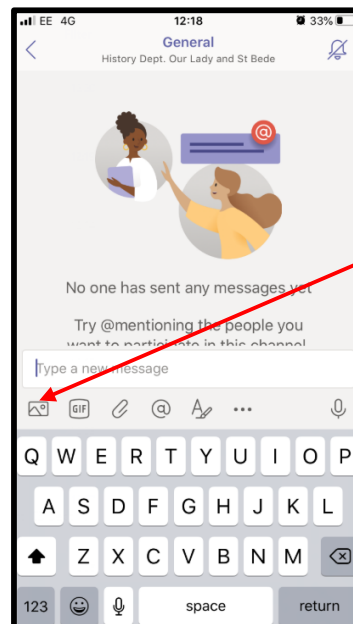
EE 4G
12:18
33%
General
History Dept. Our Lady and St Bede

No one has sent any messages yet

Try @mentioning the people you want to participate in this channel

Type a new message

GIF

Q W E R T Y U I O P
A S D F G H J K L
Z X C V B N M
123 space return